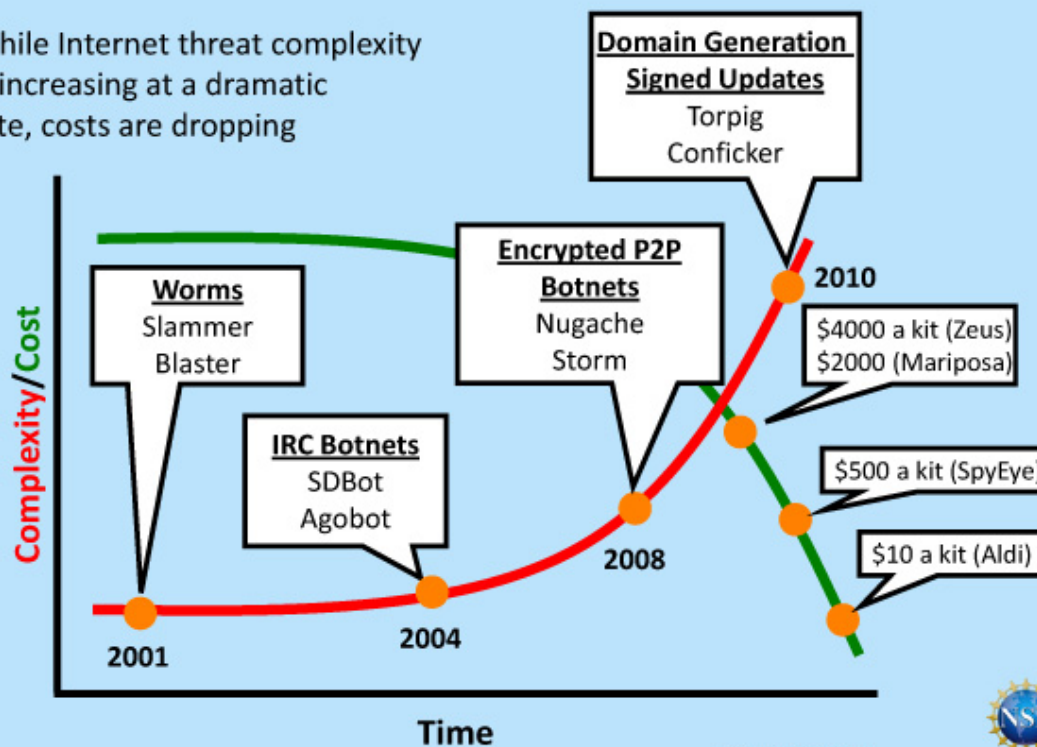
hile Internet threat complexity increasing at a dramatic te, costs are dropping

Domain Generation
Signed Updates
Torpig
Conficker

Encrypted P2P
Botnets
Nugache
Storm

Worms
Slammer
Blaster

IRC Botnets
SDBot
Agobot

2010
$4000 a kit (Zeus)
$2000 (Mariposa)

$500 a kit (SpyEye

$10 a kit (Aldi)

2001
2004
2008

Complexity/Cost

Time

NS